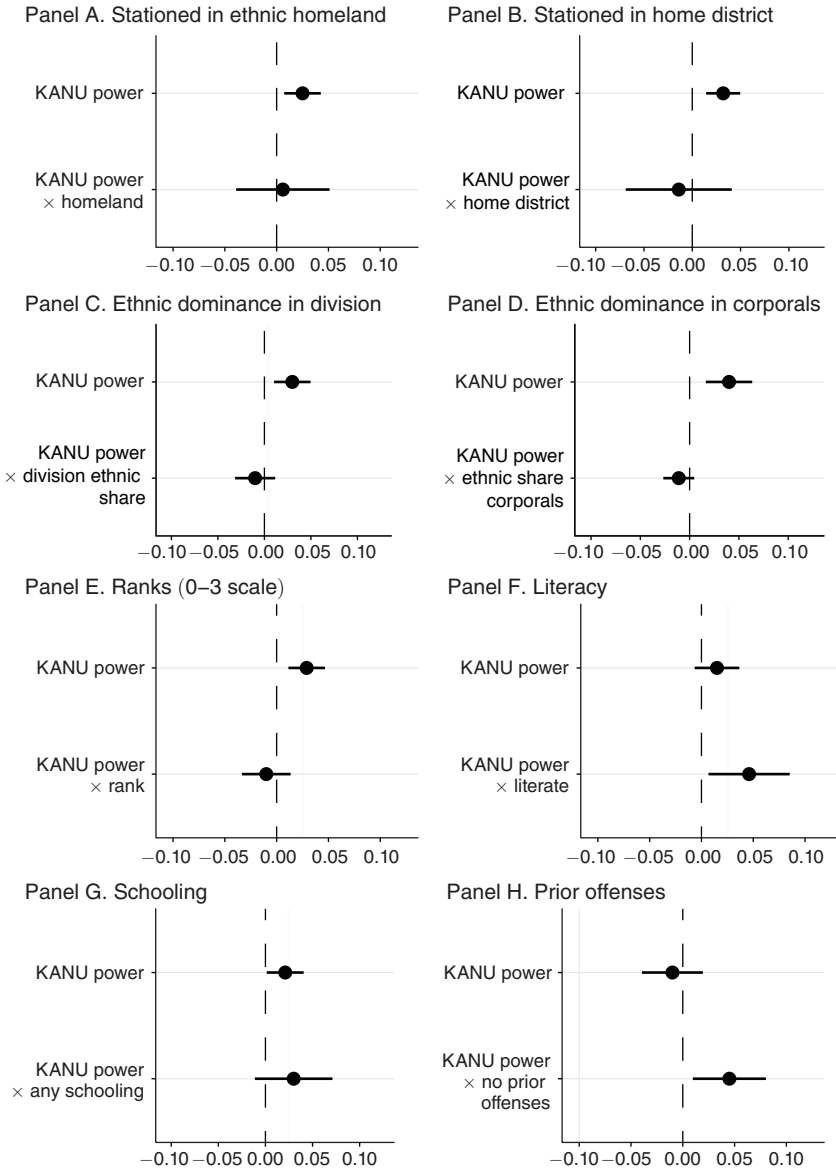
Panel A. Stationed in ethnic homeland

KANU power

KANU power $\times$ homeland

$-0.10$ $-0.05$ $0.00$ $0.05$ $0.10$

Panel B. Stationed in home district

KANU power

KANU power $\times$ home district

$-0.10$ $-0.05$ $0.00$ $0.05$ $0.10$

Panel C. Ethnic dominance in division

KANU power

KANU power $\times$ division ethnic share

$-0.10$ $-0.05$ $0.00$ $0.05$ $0.10$

Panel D. Ethnic dominance in corporals

KANU power

KANU power $\times$ ethnic share corporals

$-0.10$ $-0.05$ $0.00$ $0.05$ $0.10$

Panel E. Ranks (0–3 scale)

KANU power

KANU power $\times$ rank

$-0.10$ $-0.05$ $0.00$ $0.05$ $0.10$

Panel F. Literacy

KANU power

KANU power $\times$ literate

$-0.10$ $-0.05$ $0.00$ $0.05$ $0.10$

Panel G. Schooling

KANU power

KANU power $\times$ any schooling

$-0.10$ $-0.05$ $0.00$ $0.05$ $0.10$

Panel H. Prior offenses

KANU power

KANU power $\times$ no prior offenses

$-0.10$ $-0.05$ $0.00$ $0.05$ $0.10$